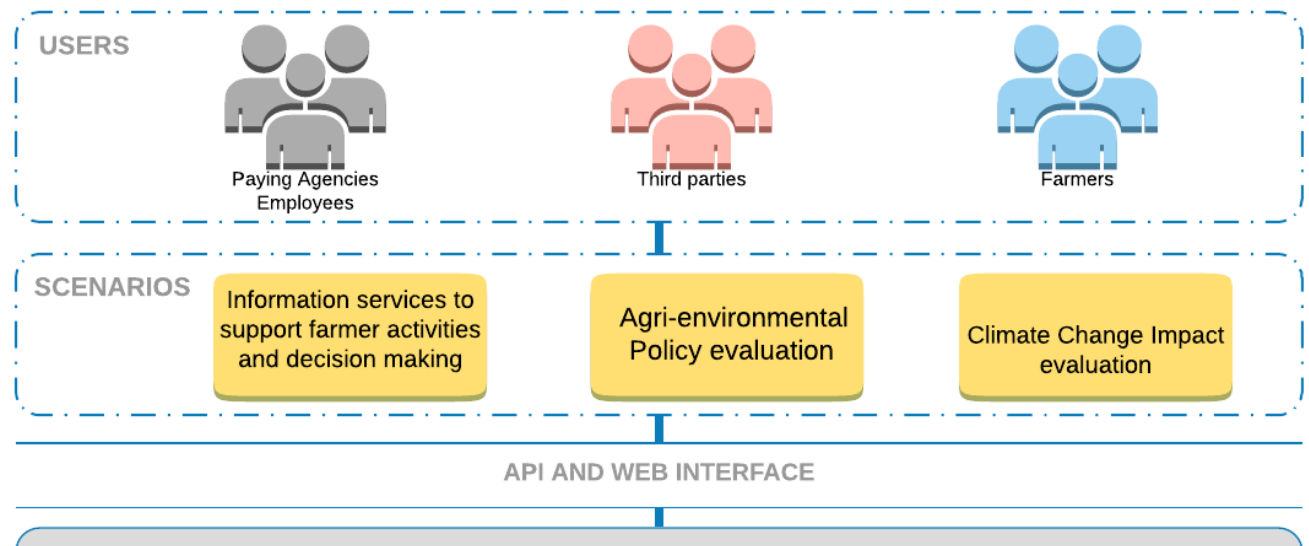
USERS

Paying Agencies Employees

Third parties

Farmers

SCENARIOS

Information services to support farmer activities and decision making

Agri-environmental Policy evaluation

Climate Change Impact evaluation

API AND WEB INTERFACE